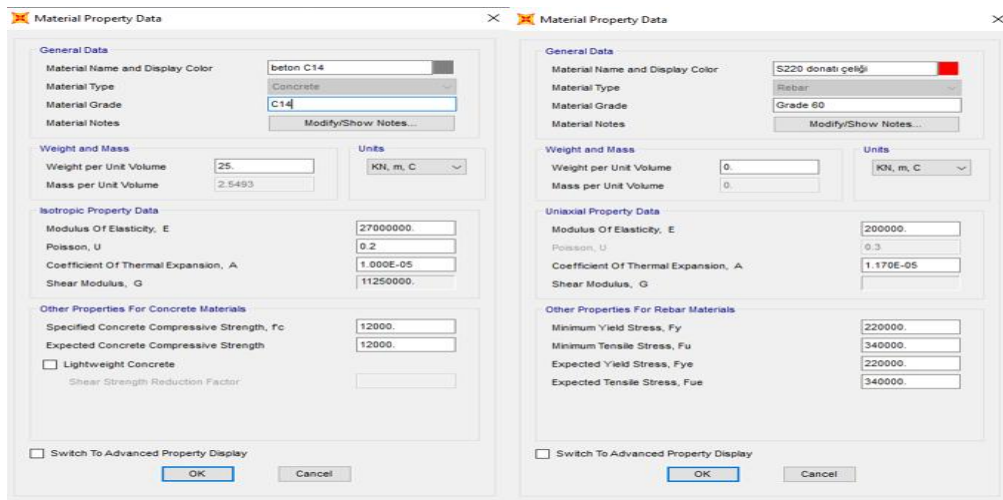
Material Property Data

General Data
Material Name and Display Color: beton C14
Material Type: Concrete
Material Grade: C14
Material Notes: Modify/Show Notes...

Weight and Mass
Weight per Unit Volume: 25.
Mass per Unit Volume: 2.5493

Units
KN, m, C

Isotropic Property Data
Modulus Of Elasticity, E: 27000000.
Poisson, U: 0.2
Coefficient Of Thermal Expansion, A: 1.000E-05
Shear Modulus, G: 11250000.

Other Properties For Concrete Materials
Specified Concrete Compressive Strength, f'c: 12000.
Expected Concrete Compressive Strength: 12000.
Lightweight Concrete
Shear Strength Reduction Factor

Switch To Advanced Property Display
OK
Cancel

Material Property Data

General Data
Material Name and Display Color: S220 donatı çeliği
Material Type: Rebar
Material Grade: Grade 60
Material Notes: Modify/Show Notes...

Weight and Mass
Weight per Unit Volume: 0.
Mass per Unit Volume: 0.

Units
KN, m, C

Uniaxial Property Data
Modulus Of Elasticity, E: 200000.
Poisson, U: 0.3
Coefficient Of Thermal Expansion, A: 1.170E-05
Shear Modulus, G

Other Properties For Rebar Materials
Minimum Yield Stress, Fy: 220000.
Minimum Tensile Stress, Fu: 340000.
Expected Yield Stress, Fye: 220000.
Expected Tensile Stress, Fue: 340000.

Switch To Advanced Property Display
OK
Cancel